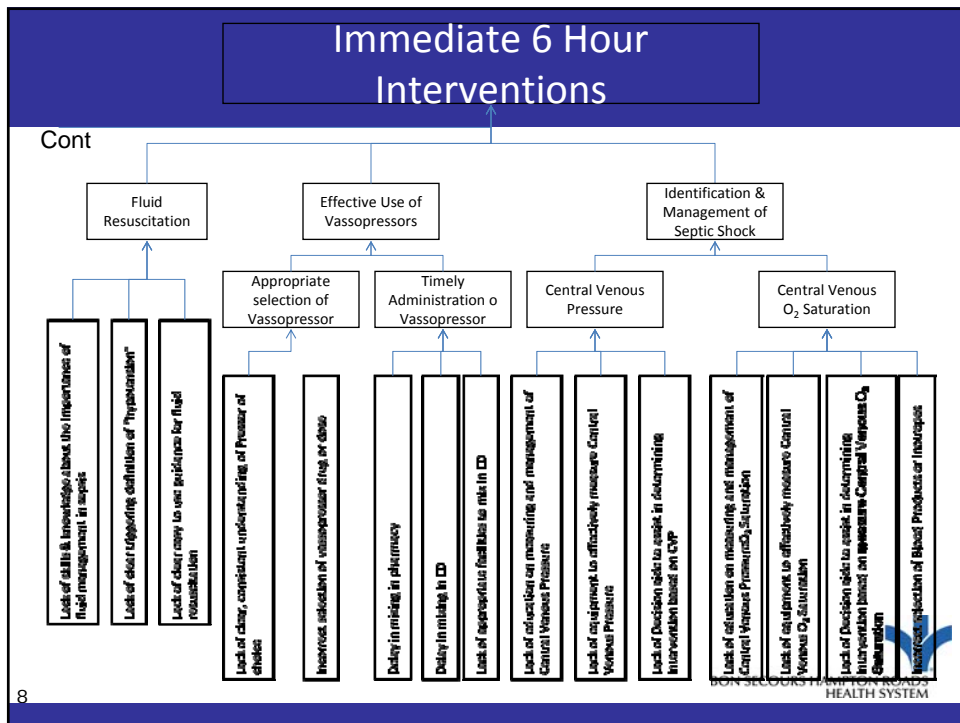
Immediate 6 Hour Interventions

Cont

Fluid Resuscitation

Effective Use of Vassopressors

Identification & Management of Septic Shock

Appropriate selection of Vassopressor

Timely Administration o Vassopressor

Central Venous Pressure

Central Venous $O_2$ Saturation

Lack of skills & knowledge about the importance of fluid management in sepsis

Lack of clear stagging definition of "hypotension"

Lack of clear easy to use guidance for fluid resuscitation

Lack of clear, consistent understanding of Pressor of choice

Incorrect selection of vassopressor drug or dose

Delay in mixing in pharmacy

Delay in mixing in ED

Lack of appropriate facilities to mix in ED

Lack of education on measuring and management of Central Venous Pressure

Lack of equipment to effectively measure Central Venous Pressure

Lack of Decision aids to assist in determining intervention based on CVP

Lack of education on measuring and management of Central Venous Pressure $O_2$ Saturation

Lack of equipment to effectively measure Central Venous $O_2$ Saturation

Lack of Decision aids to assist in determining intervention based on measure Central Venous $O_2$ Saturation

Incorrect selection of Blood Products or Inotropes

BON SECOURS HAMPTON ROADS HEALTH SYSTEM

8